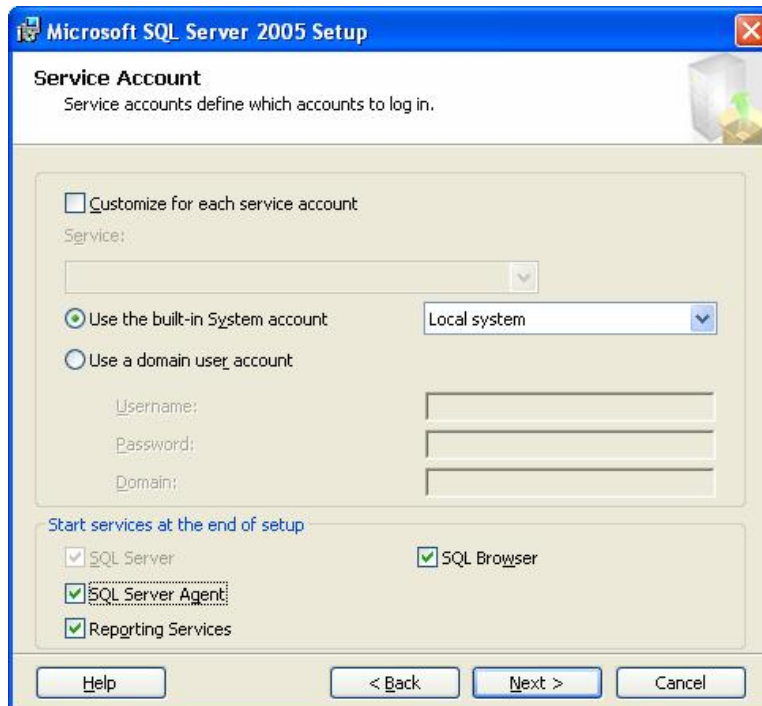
Microsoft SQL Server 2005 Setup

Service Account
Service accounts define which accounts to log in.

Customize for each service account

Service:

Use the built-in System account
Local system

Use a domain user account

Username:
Password:
Domain:

Start services at the end of setup

SQL Server
SQL Browser
SQL Server Agent
Reporting Services

Help
< Back
Next >
Cancel